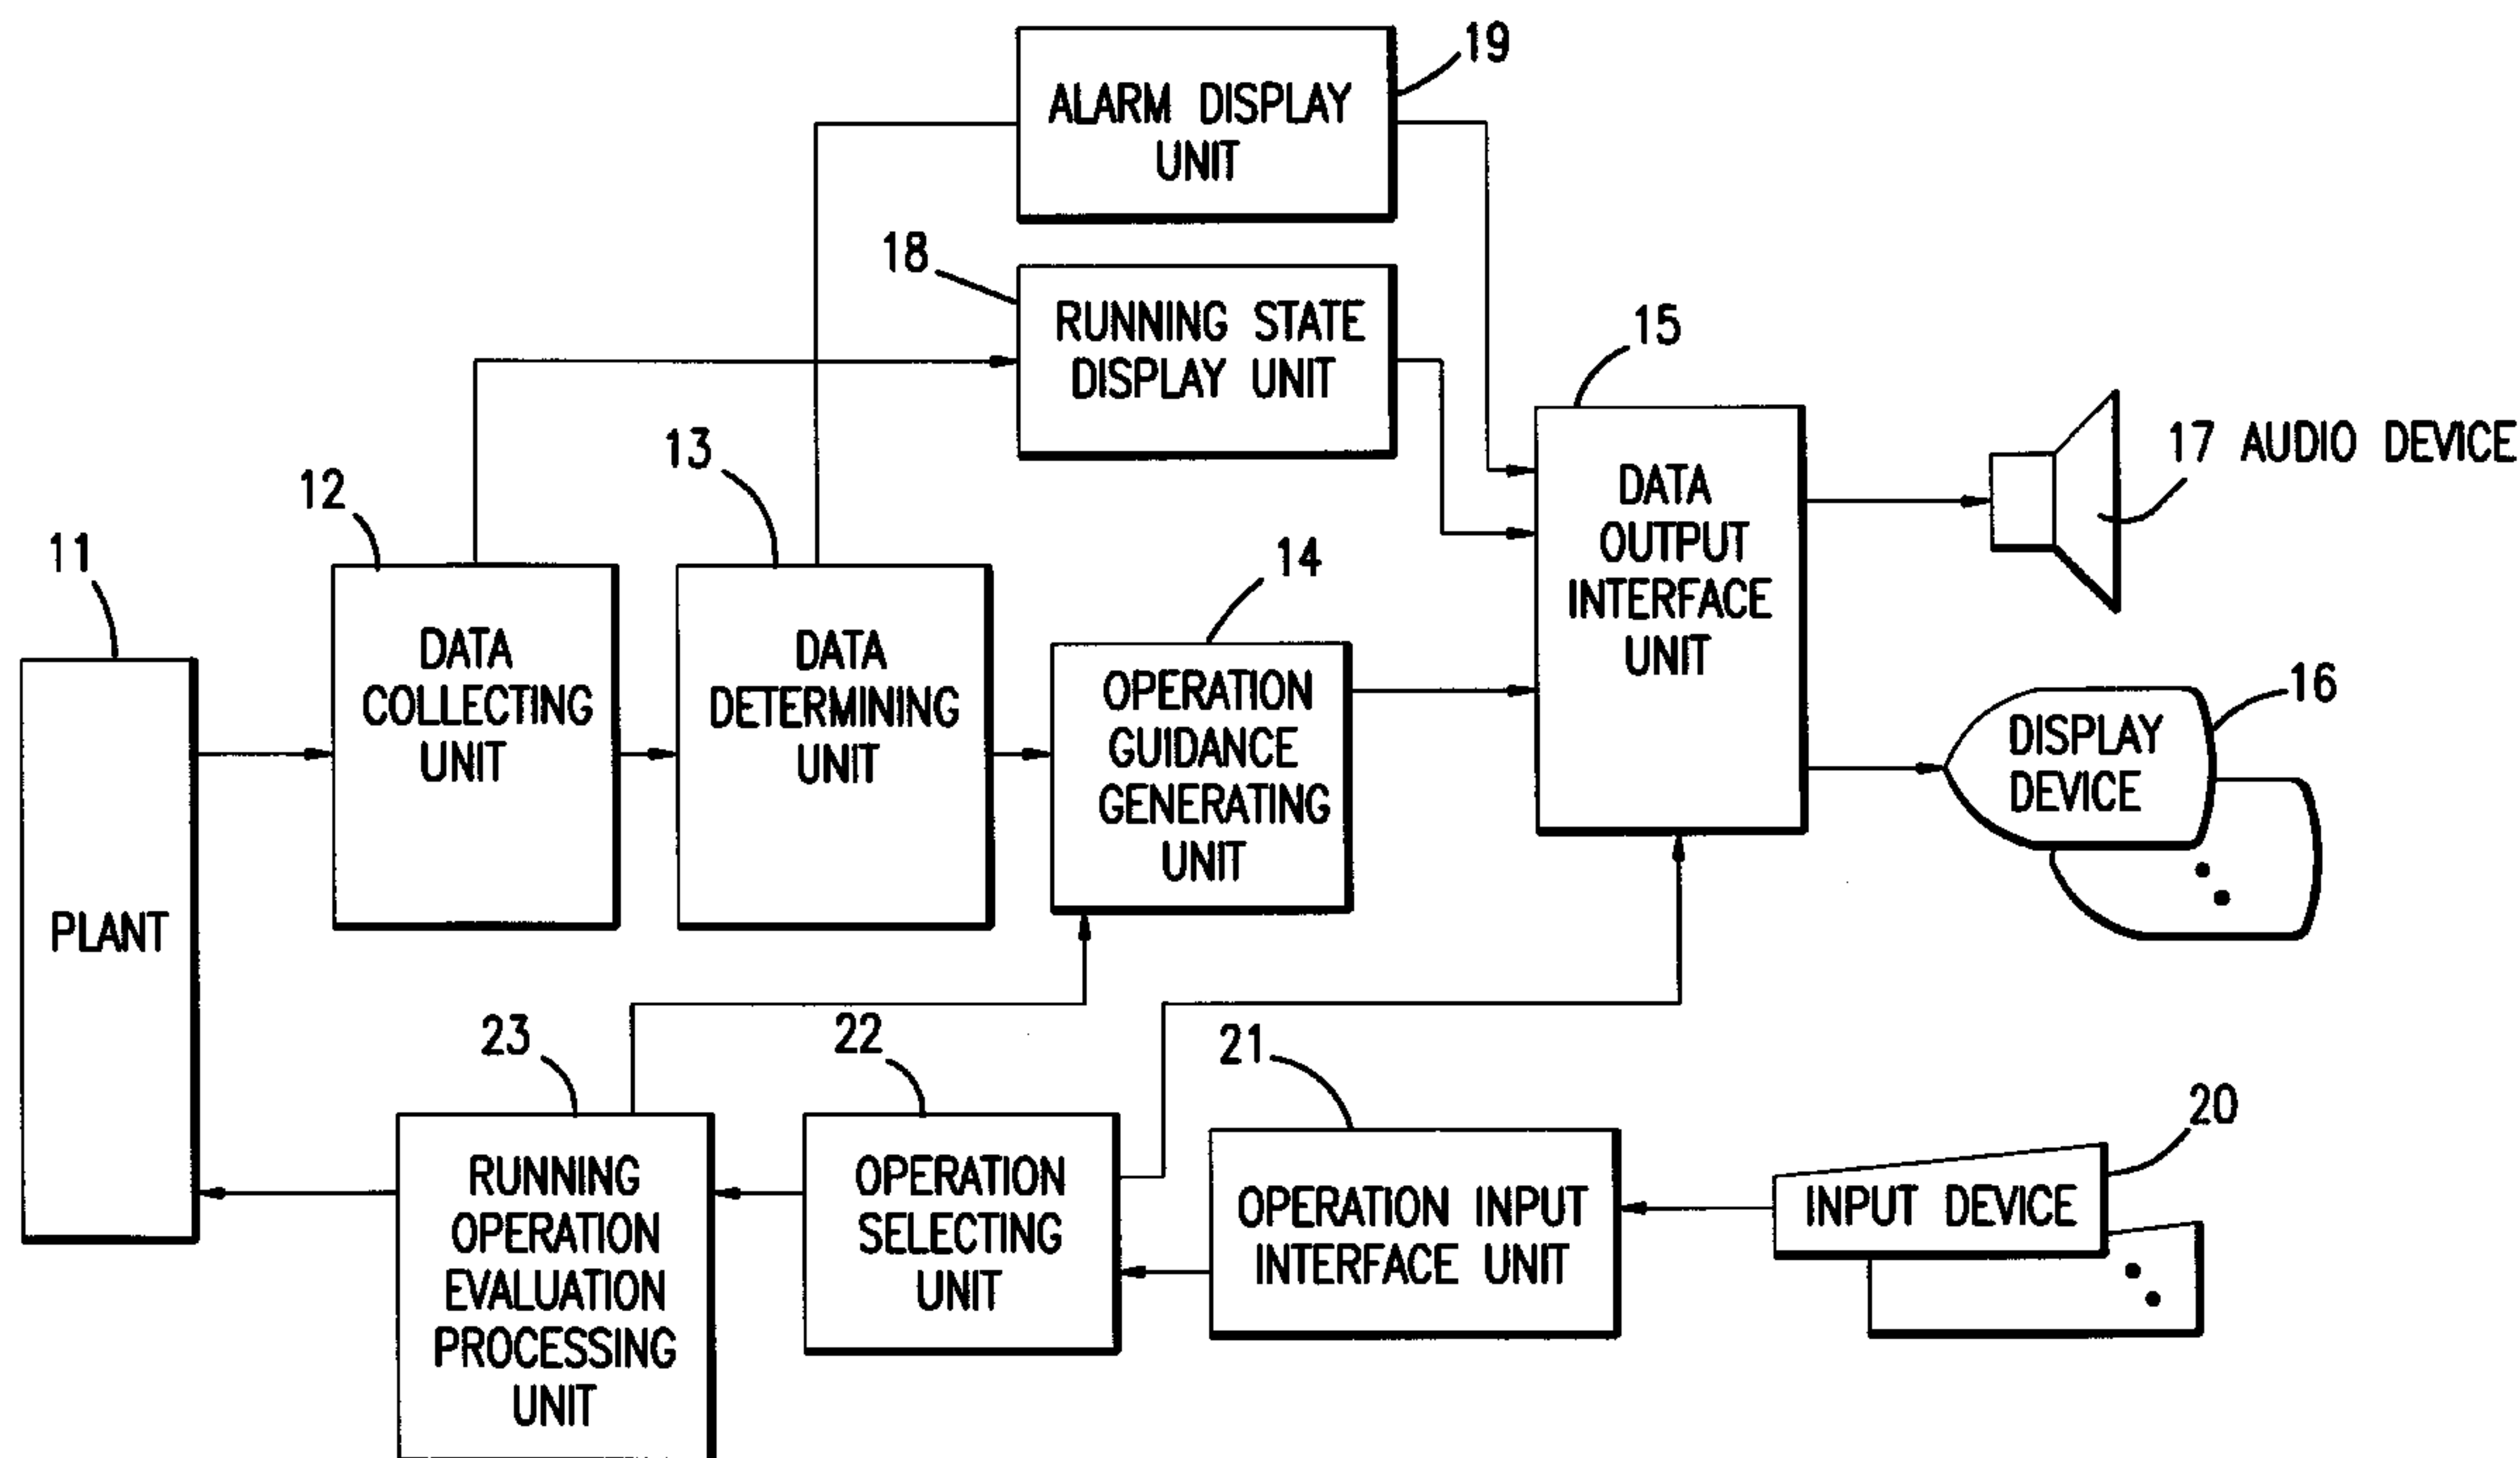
19
ALARM DISPLAY UNIT

18
RUNNING STATE DISPLAY UNIT

15
DATA OUTPUT INTERFACE UNIT

17 AUDIO DEVICE
17

11
PLANT

12
DATA COLLECTING UNIT

13
DATA DETERMINING UNIT

14
OPERATION GUIDANCE GENERATING UNIT

16
DISPLAY DEVICE

23
RUNNING OPERATION EVALUATION PROCESSING UNIT

22
OPERATION SELECTING UNIT

21
OPERATION INPUT INTERFACE UNIT

20
INPUT DEVICE